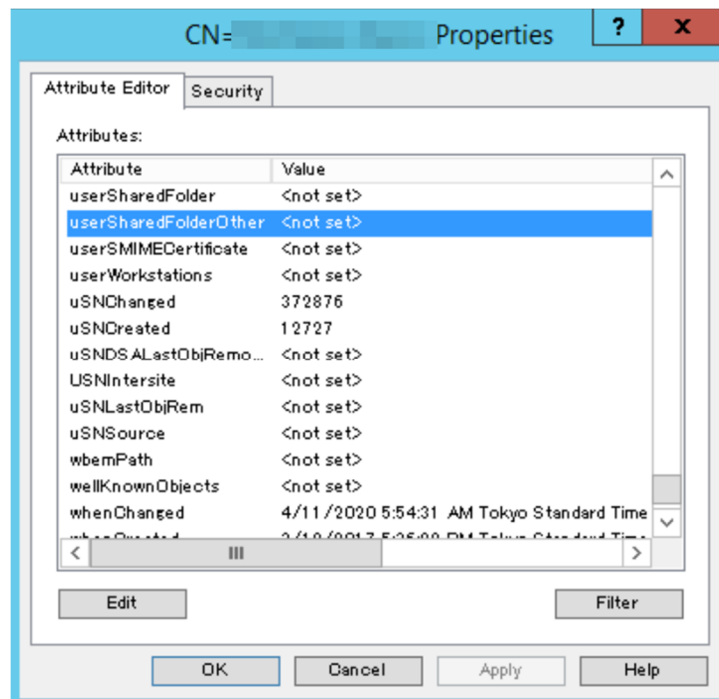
CN= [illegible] Properties

?

X

Attribute Editor

Security

Attributes:

| Attribute | Value |
|---|---|
| userSharedFolder | <not set> |
| userSharedFolderOther | <not set> |
| userSMIMECertificate | <not set> |
| userWorkstations | <not set> |
| uSNChanged | 372876 |
| uSNCreated | 12727 |
| uSNDSALastObjRemo... | <not set> |
| USNIntersite | <not set> |
| uSNLastObjRem | <not set> |
| uSNSource | <not set> |
| wbemPath | <not set> |
| wellKnownObjects | <not set> |
| whenChanged | 4/11/2020 5:54:31 AM Tokyo Standard Time |
| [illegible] | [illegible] |

Edit

Filter

OK

Cancel

Apply

Help